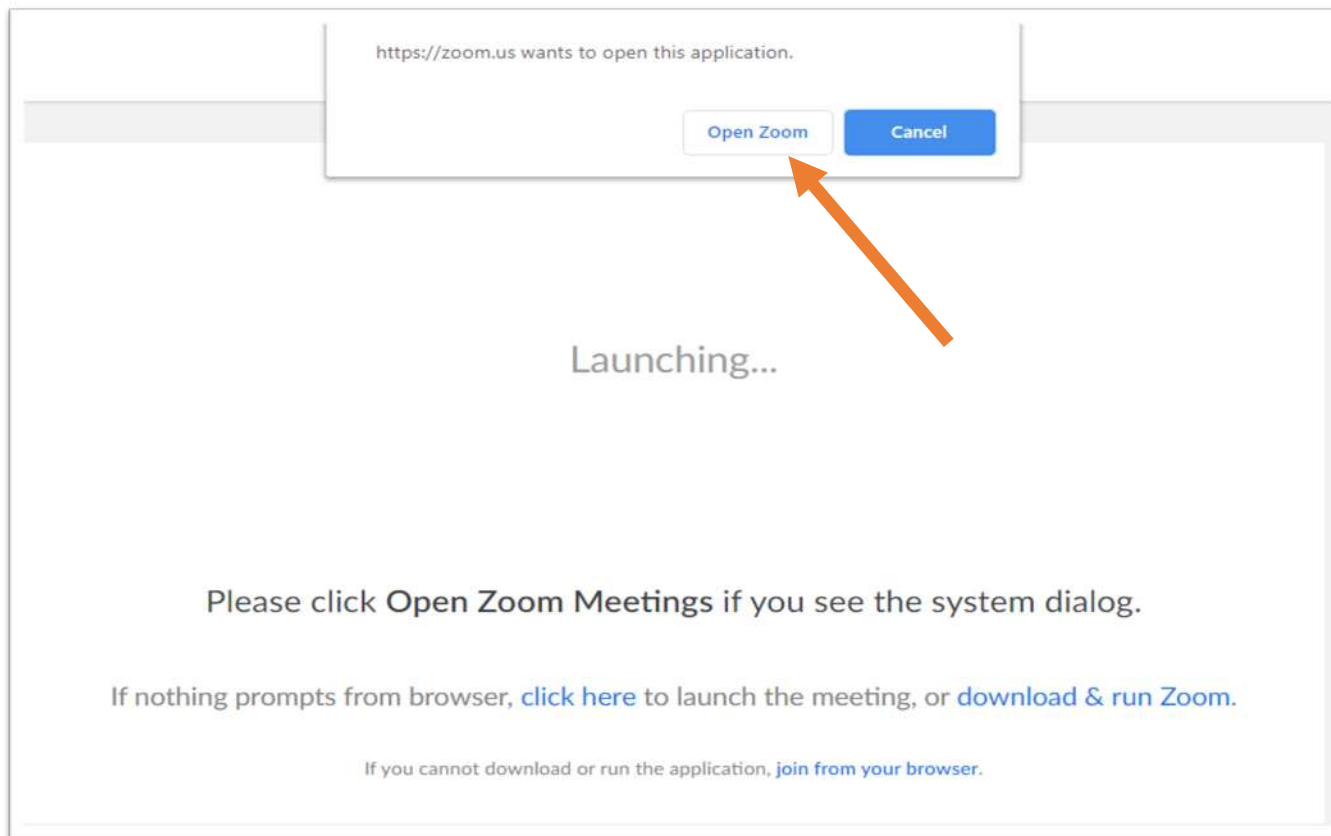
https://zoom.us wants to open this application.

Open Zoom

Cancel

Launching...

Please click **Open Zoom Meetings** if you see the system dialog.

If nothing prompts from browser, click here to launch the meeting, or download & run Zoom.

If you cannot download or run the application, join from your browser.